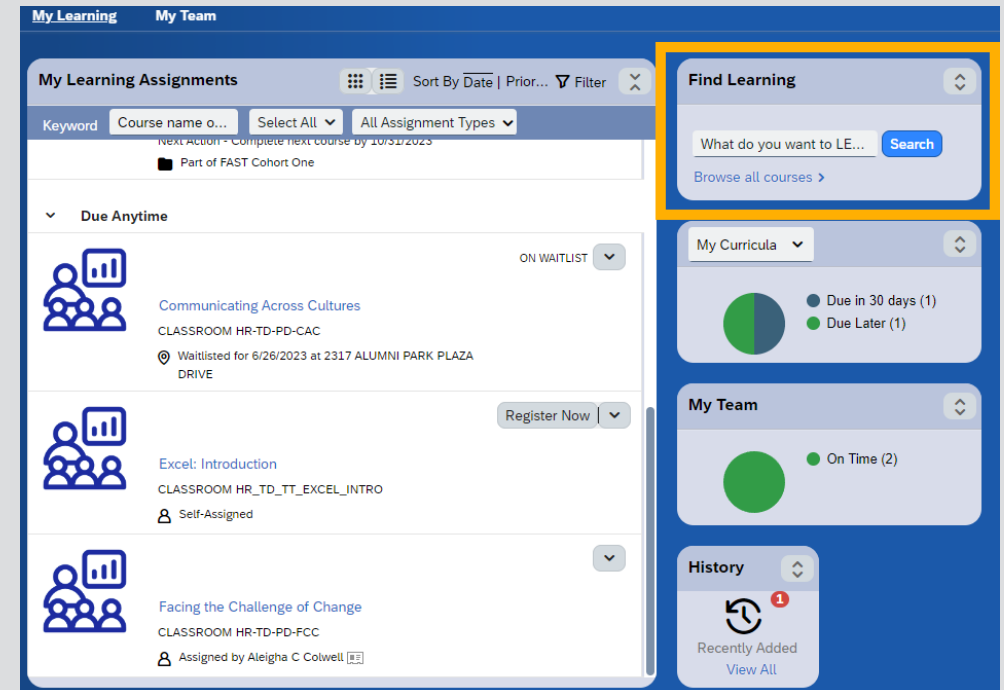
My Learning My Team

My Learning Assignments

Sort By Date | Prior... Filter

Keyword Course name o... Select All All Assignment Types

Next Action - Complete next course by 10/31/2023

Part of FAST Cohort One

Due Anytime

ON WAITLIST

Communicating Across Cultures

CLASSROOM HR-TD-PD-CAC

Waitlisted for 6/26/2023 at 2317 ALUMNI PARK PLAZA DRIVE

Register Now

Excel: Introduction

CLASSROOM HR_TD_TT_EXCEL_INTRO

Self-Assigned

Facing the Challenge of Change

CLASSROOM HR-TD-PD-FCC

Assigned by Aleigha C Colwell

Find Learning

What do you want to LE... Search

Browse all courses ›

My Curricula

Due in 30 days (1)

Due Later (1)

My Team

On Time (2)

History

1

Recently Added

View All